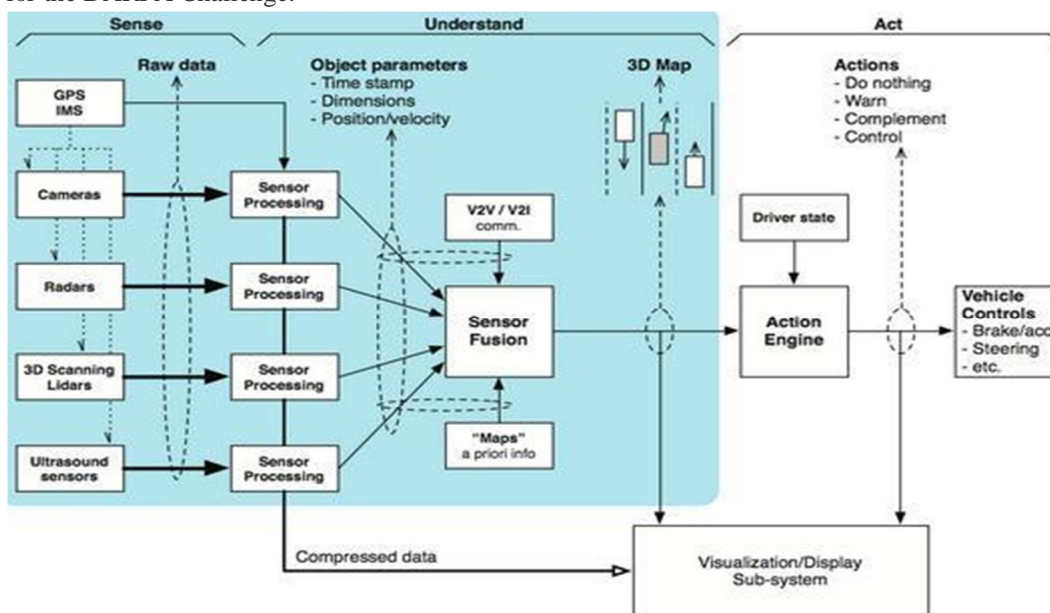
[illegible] DARPA Challenge.

Sense

Understand

Act

Raw data

Object parameters
- Time stamp
- Dimensions
- Position/velocity

3D Map

Actions
- Do nothing
- Warn
- Complement
- Control

GPS
IMS

Cameras

Radars

3D Scanning Lidars

Ultrasound sensors

Sensor Processing

Sensor Processing

Sensor Processing

Sensor Processing

V2V / V2I comm.

Sensor Fusion

"Maps"
a priori info

Driver state

Action Engine

Vehicle Controls
- Brake/acc
- Steering
- etc.

Compressed data

Visualization/Display Sub-system